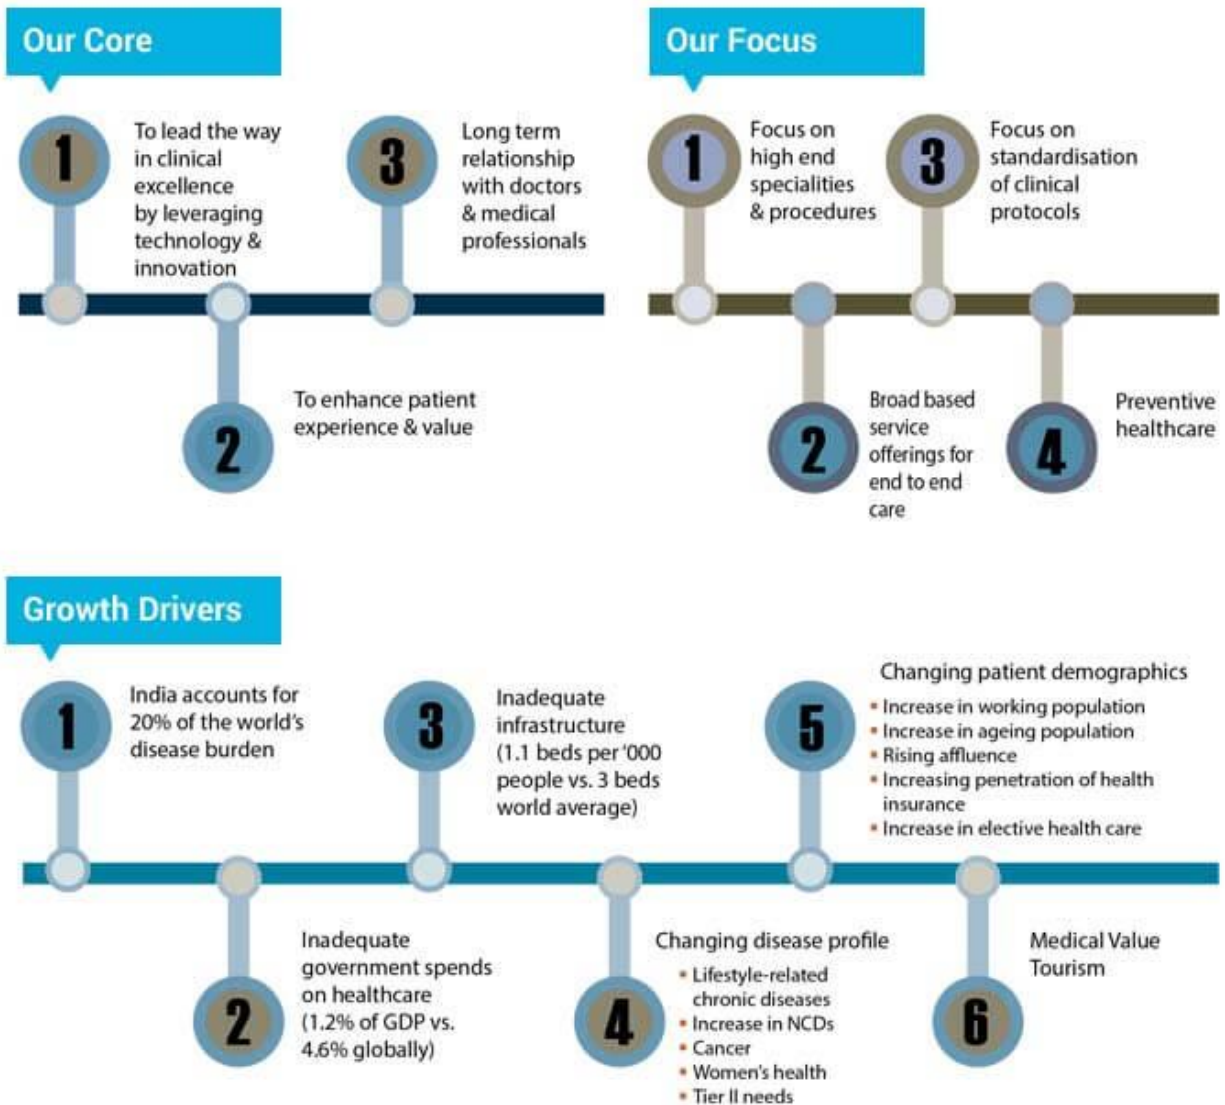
Our Core

1 To lead the way in clinical excellence by leveraging technology & innovation

2 To enhance patient experience & value

3 Long term relationship with doctors & medical professionals

Our Focus

1 Focus on high end specialities & procedures

2 Broad based service offerings for end to end care

3 Focus on standardisation of clinical protocols

4 Preventive healthcare

Growth Drivers

1 India accounts for 20% of the world's disease burden

2 Inadequate government spends on healthcare (1.2% of GDP vs. 4.6% globally)

3 Inadequate infrastructure (1.1 beds per '000 people vs. 3 beds world average)

4 Changing disease profile
- Lifestyle-related chronic diseases
- Increase in NCDs
- Cancer
- Women's health
- Tier II needs

5 Changing patient demographics
- Increase in working population
- Increase in ageing population
- Rising affluence
- Increasing penetration of health insurance
- Increase in elective health care

6 Medical Value Tourism